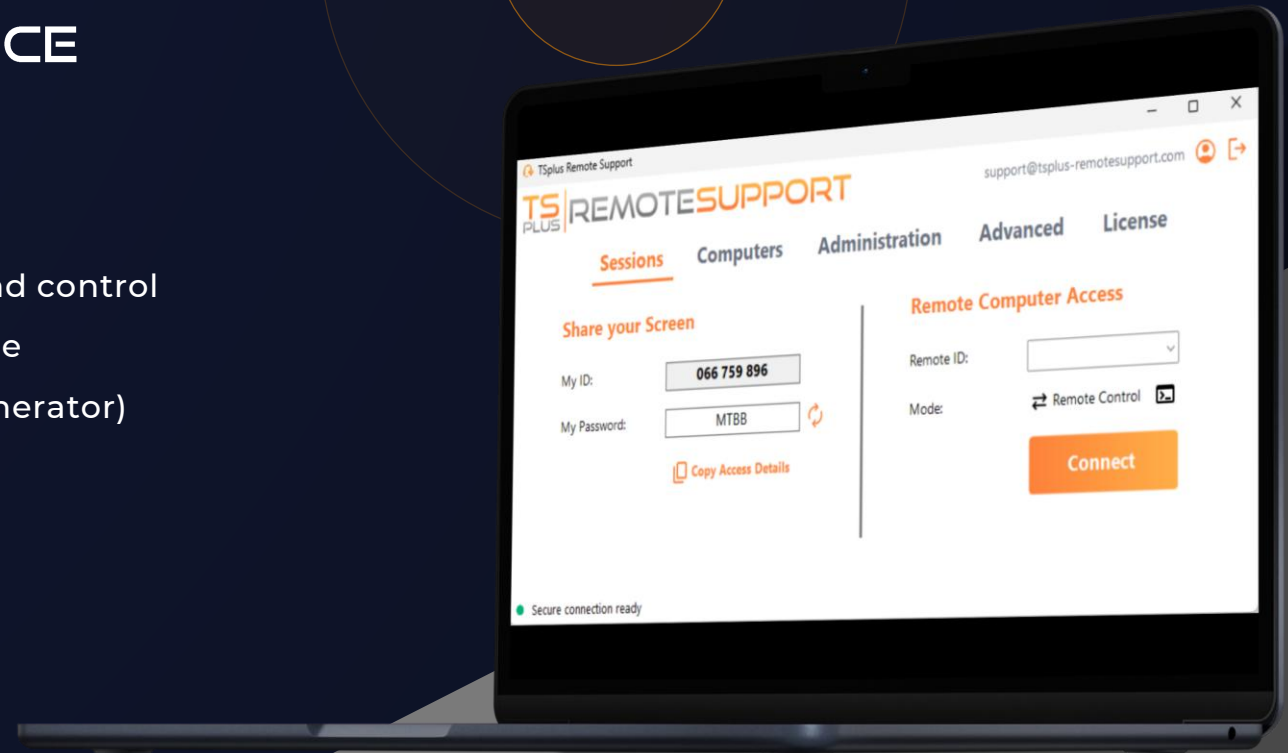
CE

nd control

e

nerator)

TSplus Remote Support

TS PLUS REMOTESUPPORT

support@tsplus-remotesupport.com

Sessions Computers Administration Advanced License

Share your Screen

My ID: 066 759 896

My Password: MTBB

Copy Access Details

Remote Computer Access

Remote ID:

Mode: Remote Control

Connect

Secure connection ready